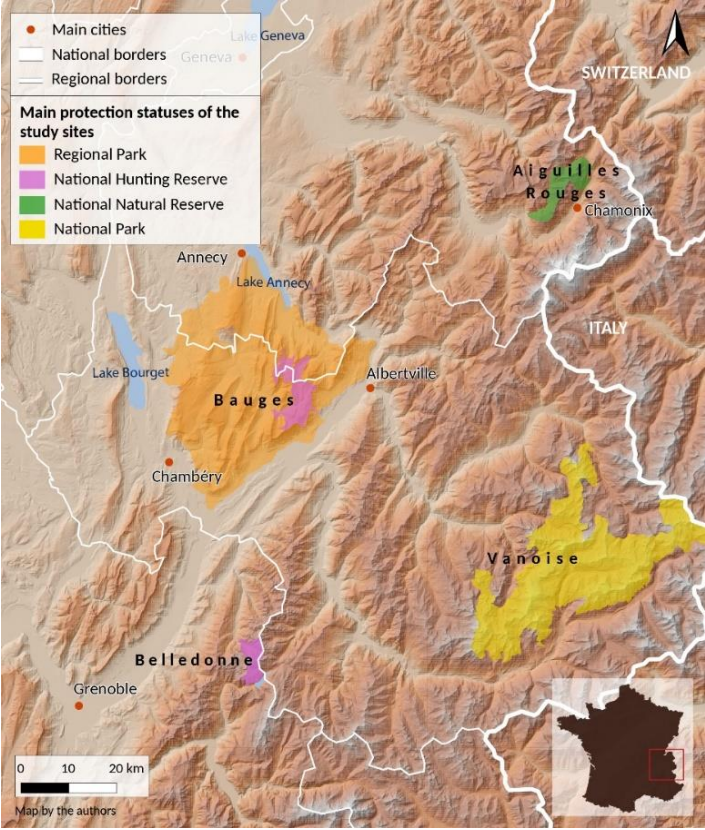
Main cities
National borders
Regional borders

Main protection statuses of the study sites
Regional Park
National Hunting Reserve
National Natural Reserve
National Park

Lake Geneva
Geneva
SWITZERLAND
Aiguilles Rouges
Chamonix
Annecy
Lake Annecy
ITALY
Lake Bourget
Bauges
Albertville
Chambéry
Vanoise
Belledonne
Grenoble

0 10 20 km
Map by the authors